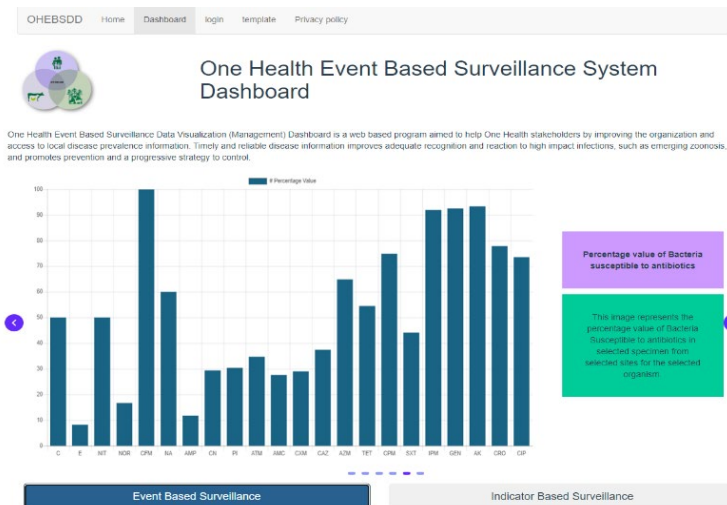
OHEBSDD Home Dashboard login template Privacy policy

One Health Event Based Surveillance System Dashboard

One Health Event Based Surveillance Data Visualization (Management) Dashboard is a web based program aimed to help One Health stakeholders by improving the organization and access to local disease prevalence information. Timely and reliable disease information improves adequate recognition and reaction to high impact infections, such as emerging zoonosis, and promotes prevention and a progressive strategy to control.

# Percentage Value

100
90
80
70
60
50
40
30
20
10
0

C E NIT NOR CPM NA AMP CN PI ATM AMC CXM CAZ AZM TET CPM SXT IPM GEN AK CRO CIP

Percentage value of Bacteria susceptible to antibiotics

This image represents the percentage value of Bacteria Susceptible to antibiotics in selected specimen from selected sites for the selected organism.

Event Based Surveillance

Indicator Based Surveillance